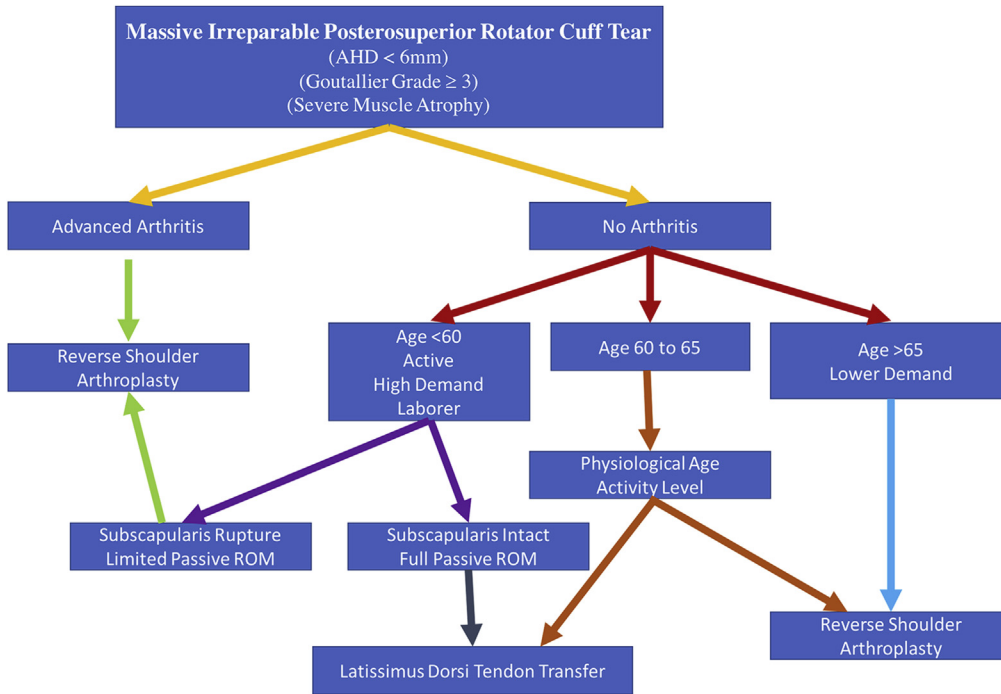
Massive Irreparable Posterosuperior Rotator Cuff Tear
(AHD < 6mm)
(Goutallier Grade ≥ 3)
(Severe Muscle Atrophy)

Advanced Arthritis

No Arthritis

Reverse Shoulder Arthroplasty

Age <60
Active
High Demand
Laborer

Age 60 to 65

Age >65
Lower Demand

Physiological Age
Activity Level

Subscapularis Rupture
Limited Passive ROM

Subscapularis Intact
Full Passive ROM

Reverse Shoulder Arthroplasty

Latissimus Dorsi Tendon Transfer